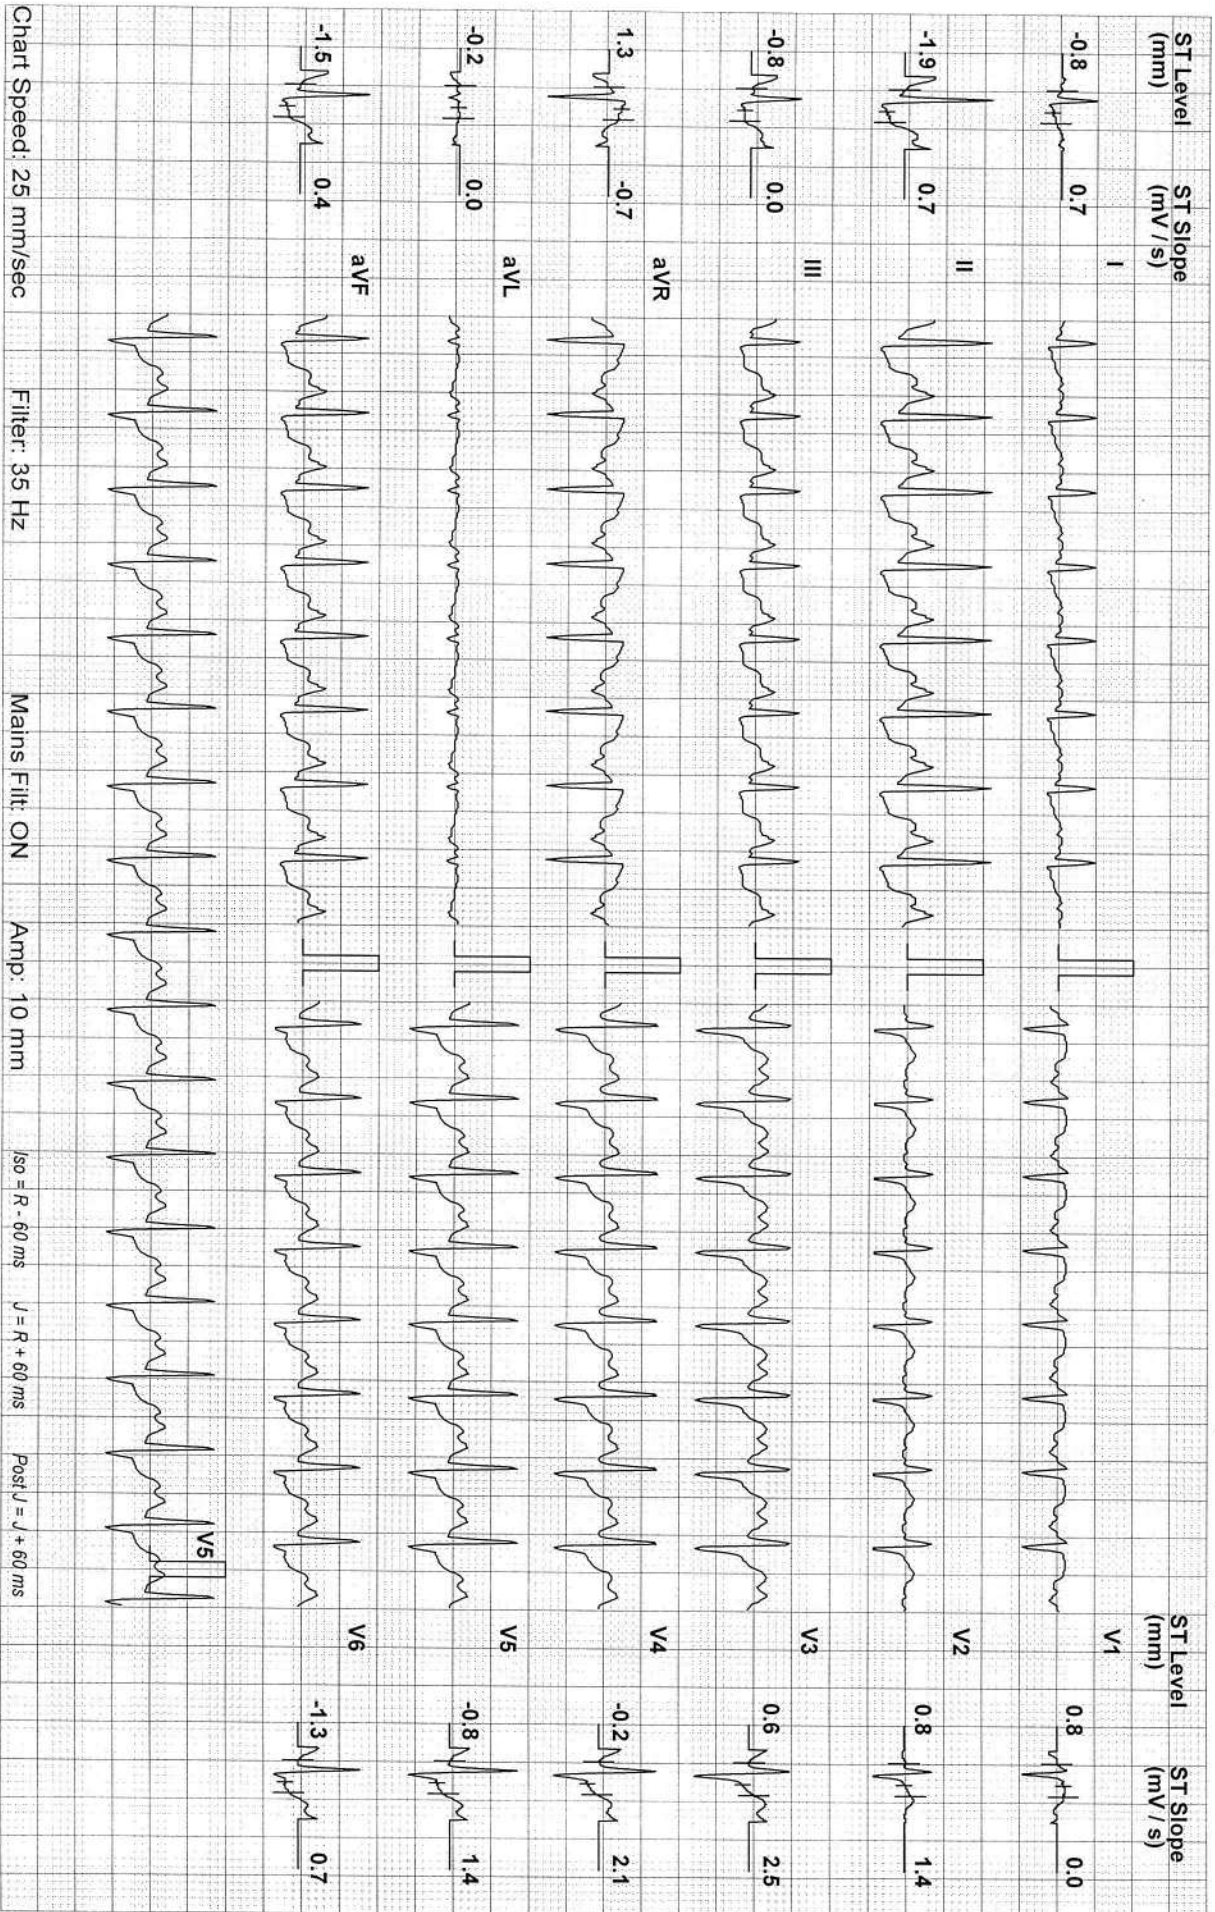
ST Level (mm)

ST Slope (mV / s)

-0.8 0.7 I

-1.9 0.7 II

-0.8 0.0 III

1.3 -0.7 aVR

-0.2 0.0 aVL

-1.5 0.4 aVF

ST Level (mm)

ST Slope (mV / s)

V1 0.8 0.0

V2 0.8 1.4

V3 0.6 2.5

V4 -0.2 2.1

V5 -0.8 1.4

V6 -1.3 0.7

V5

Chart Speed: 25 mm/sec Filter: 35 Hz Mains Filt: ON Amp: 10 mm Iso = R - 60 ms J = R + 60 ms Post J = J + 60 ms